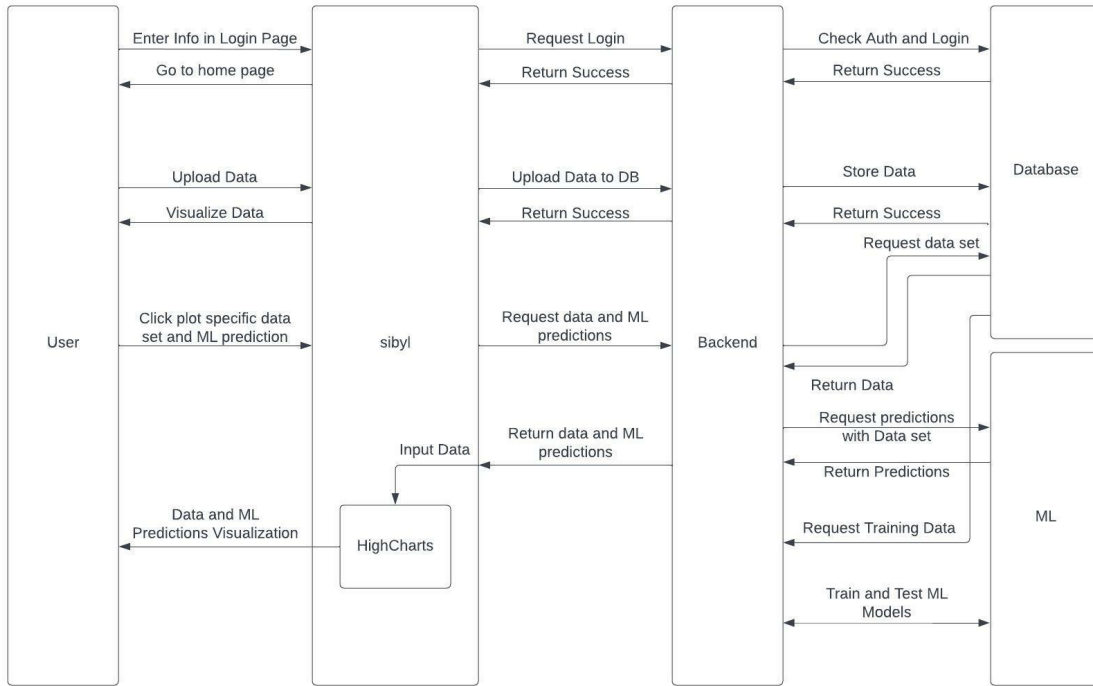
Enter Info in Login Page

Go to home page

Request Login

Return Success

Check Auth and Login

Return Success

Upload Data

Visualize Data

Upload Data to DB

Return Success

Store Data

Return Success

Database

Request data set

User

Click plot specific data set and ML prediction

sibyl

Request data and ML predictions

Backend

Return Data

Request predictions with Data set

Input Data

Return data and ML predictions

Return Predictions

Data and ML Predictions Visualization

HighCharts

Request Training Data

ML

Train and Test ML Models